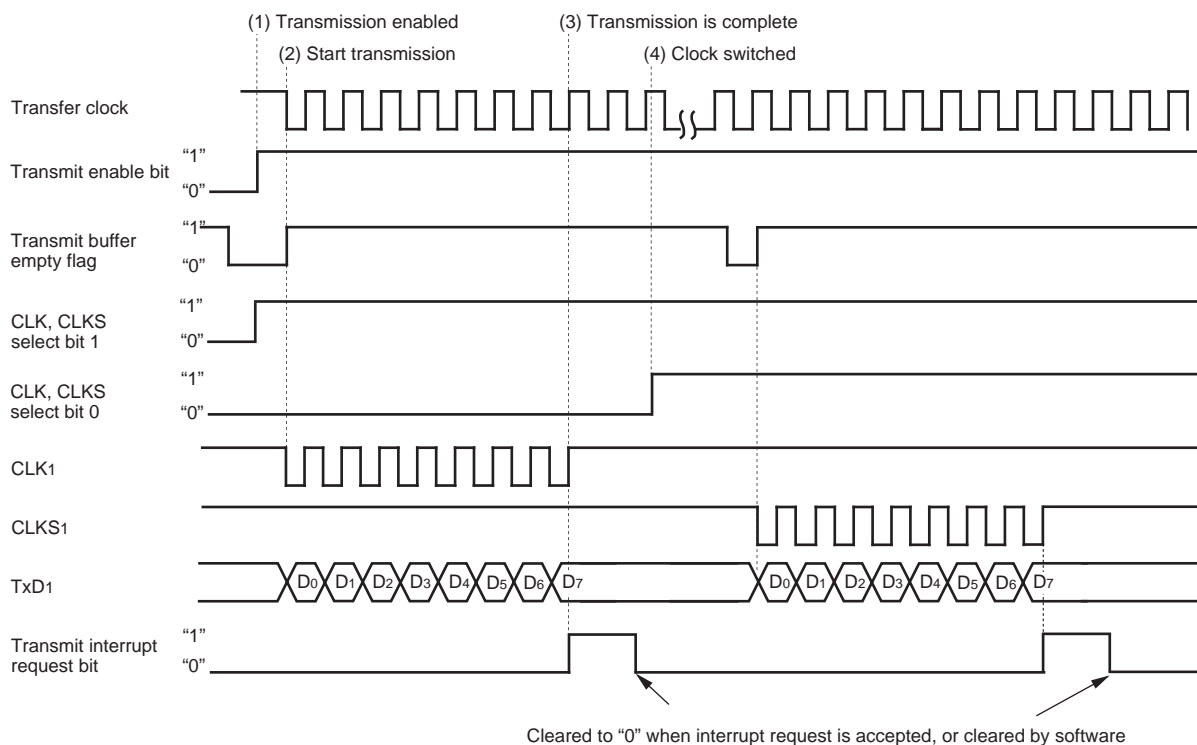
(1) Transmission enabled
(2) Start transmission
(3) Transmission is complete
(4) Clock switched

Transfer clock

Transmit enable bit
"1"
"0"

Transmit buffer empty flag
"1"
"0"

CLK, CLKS select bit 1
"1"
"0"

CLK, CLKS select bit 0
"1"
"0"

CLK1

CLKS1

TxD1
$D_0$ $D_1$ $D_2$ $D_3$ $D_4$ $D_5$ $D_6$ $D_7$
$D_0$ $D_1$ $D_2$ $D_3$ $D_4$ $D_5$ $D_6$ $D_7$

Transmit interrupt request bit
"1"
"0"

Cleared to "0" when interrupt request is accepted, or cleared by software